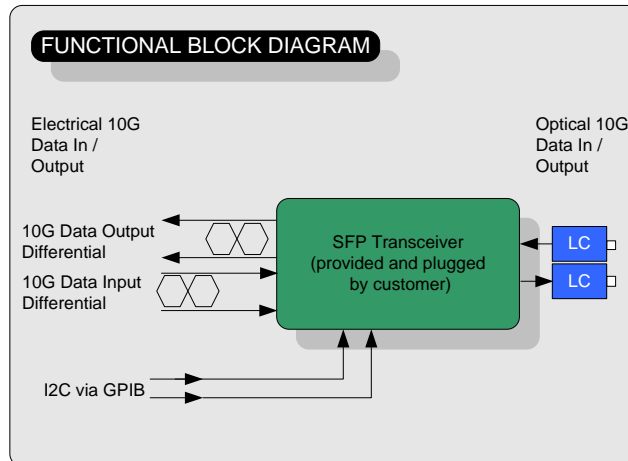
FUNCTIONAL BLOCK DIAGRAM

Electrical 10G Data In / Output

Optical 10G Data In / Output

10G Data Output Differential

10G Data Input Differential

SFP Transceiver (provided and plugged by customer)

LC

LC

I2C via GPIB